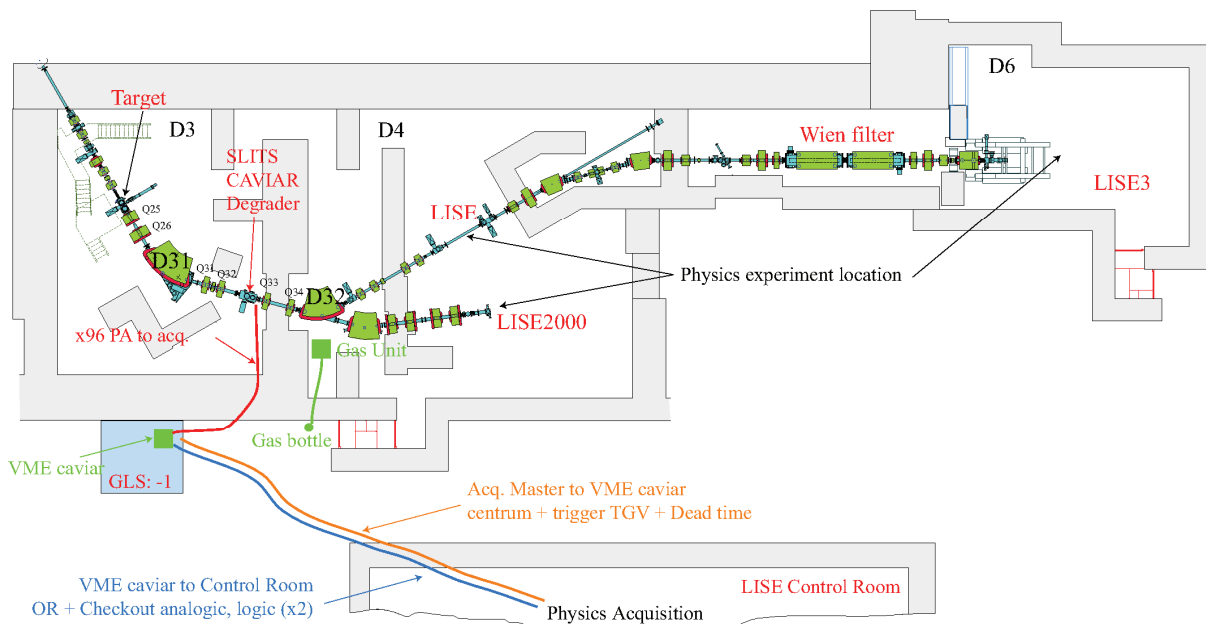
D6

Target

D3

D4

Wien filter

SLITS
CAVIAR
Degrader

LISE3

LISE

Q25

Q26

D31

Q31

Q32

Q33

Q34

D32

Physics experiment location

LISE2000

x96 PA to acq.

Gas Unit

Gas bottle

VME caviar

GLS: -1

Acq. Master to VME caviar
centrum + trigger TGV + Dead time

VME caviar to Control Room
OR + Checkout analogic, logic (x2)

LISE Control Room

Physics Acquisition